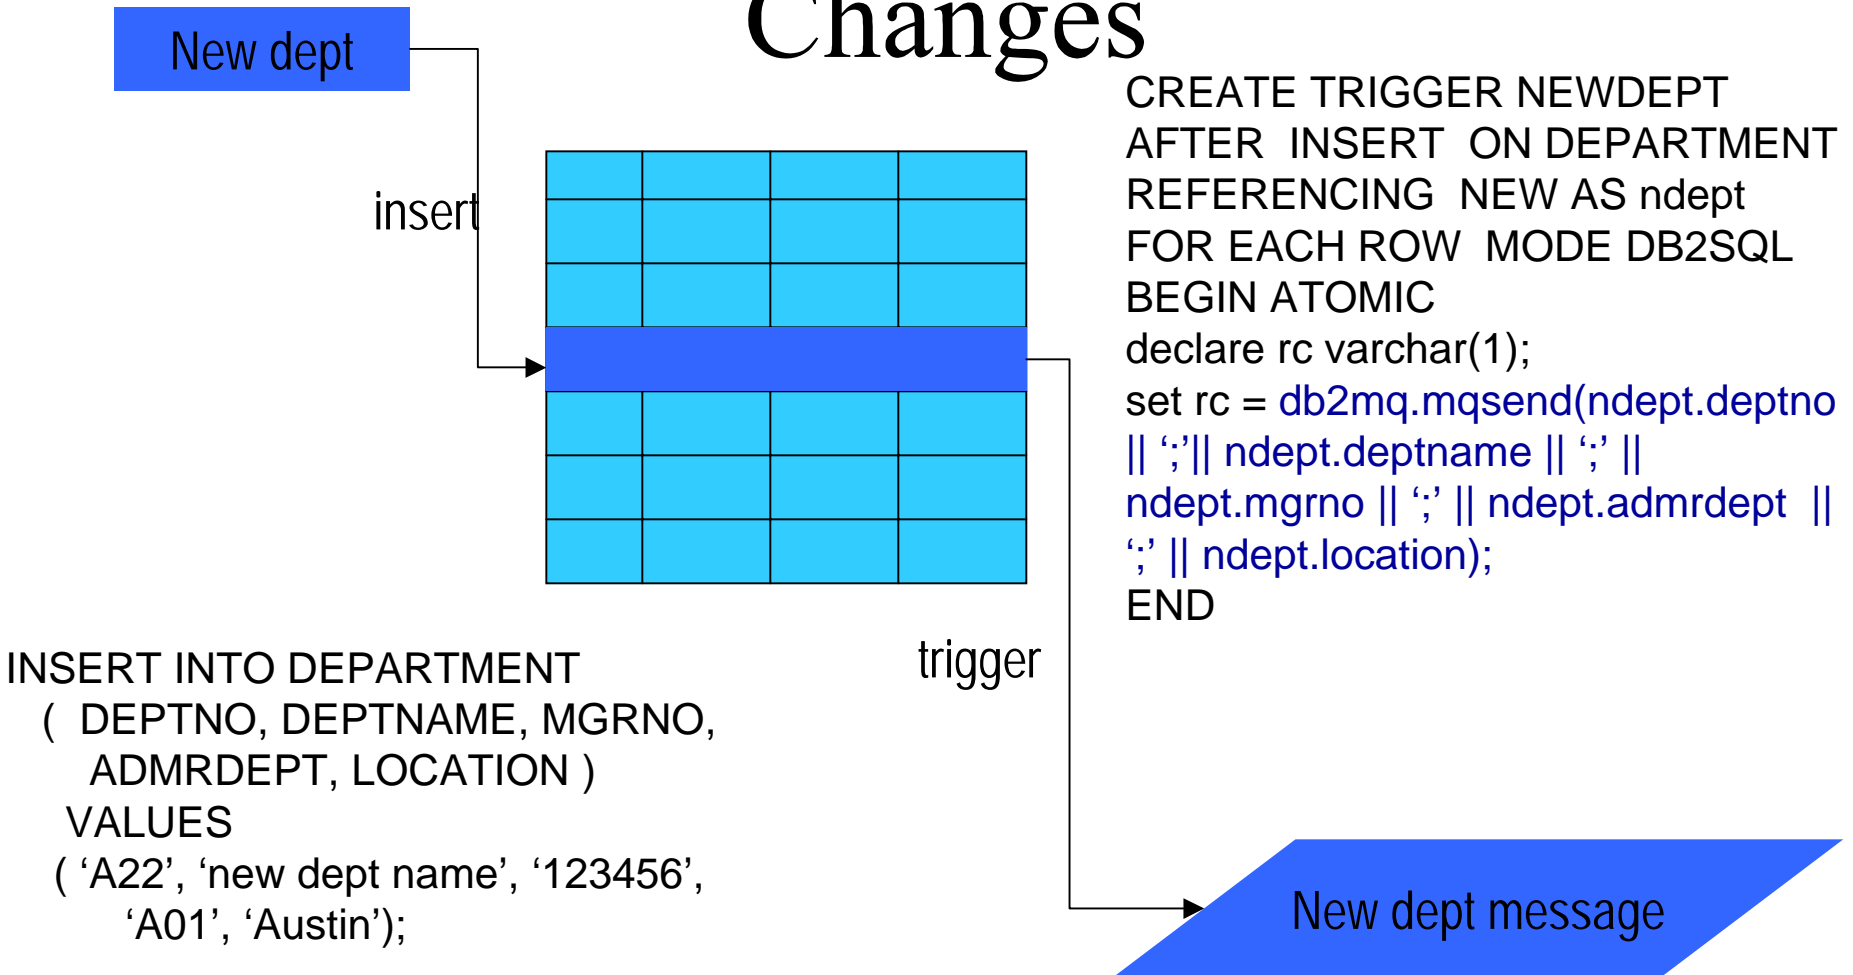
Changes

New dept

insert

CREATE TRIGGER NEWDEPT
AFTER INSERT ON DEPARTMENT
REFERENCING NEW AS ndept
FOR EACH ROW MODE DB2SQL
BEGIN ATOMIC
declare rc varchar(1);
set rc = db2mq.mqsend(ndept.deptno || ‘;’|| ndept.deptname || ‘;’ || ndept.mgrno || ‘;’ || ndept.admrdept || ‘;’ || ndept.location);
END

trigger

INSERT INTO DEPARTMENT
( DEPTNO, DEPTNAME, MGRNO, ADMRDEPT, LOCATION )
VALUES
( ‘A22’, ‘new dept name’, ‘123456’, ‘A01’, ‘Austin’);

New dept message